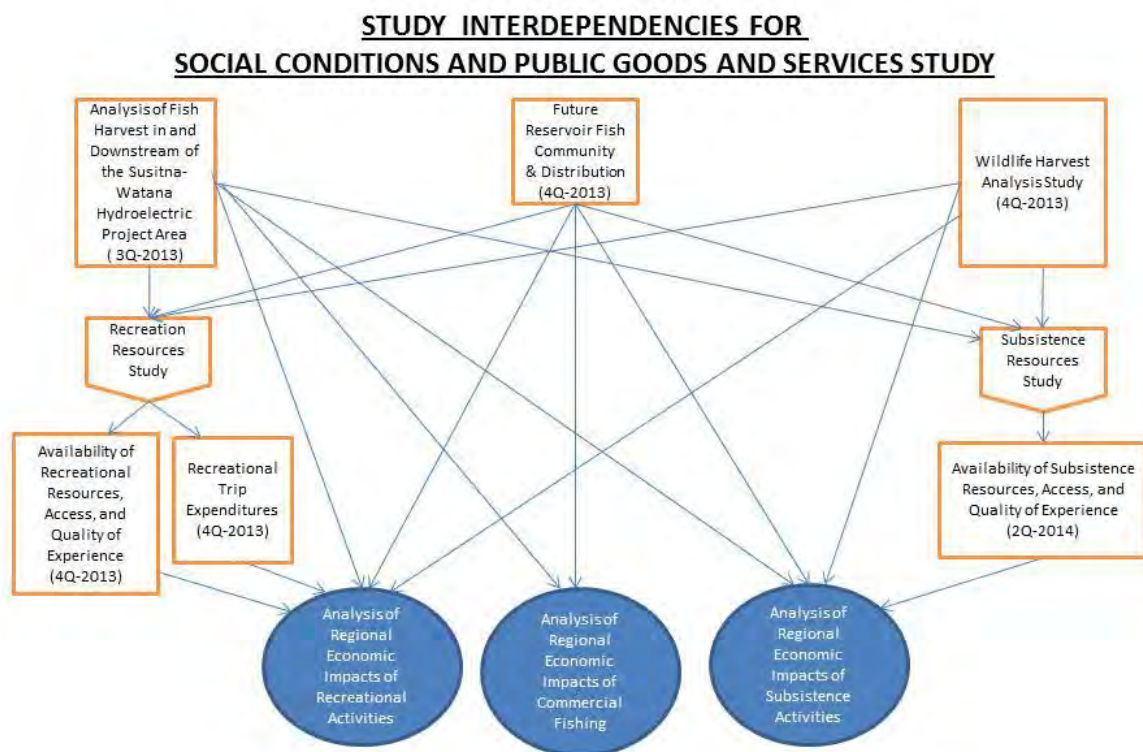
STUDY INTERDEPENDENCIES FOR
SOCIAL CONDITIONS AND PUBLIC GOODS AND SERVICES STUDY

Analysis of Fish Harvest in and Downstream of the Susitna-Watana Hydroelectric Project Area ( 3Q-2013)

Future Reservoir Fish Community & Distribution (4Q-2013)

Wildlife Harvest Analysis Study (4Q-2013)

Recreation Resources Study

Subsistence Resources Study

Availability of Recreational Resources, Access, and Quality of Experience (4Q-2013)

Recreational Trip Expenditures (4Q-2013)

Availability of Subsistence Resources, Access, and Quality of Experience (2Q-2014)

Analysis of Regional Economic Impacts of Recreational Activities

Analysis of Regional Economic Impacts of Commercial Fishing

Analysis of Regional Economic Impacts of Subsistence Activities